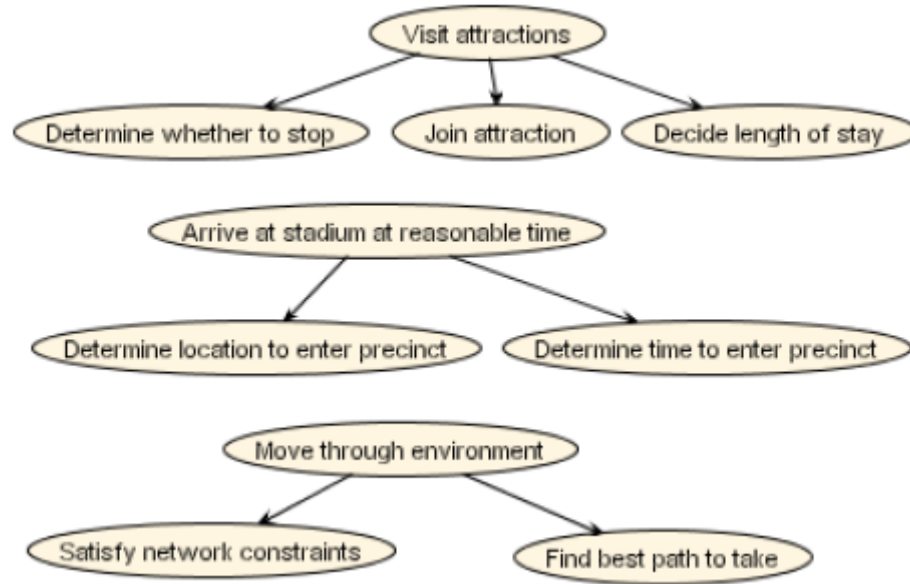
Visit attractions

Determine whether to stop

Join attraction

Decide length of stay

Arrive at stadium at reasonable time

Determine location to enter precinct

Determine time to enter precinct

Move through environment

Satisfy network constraints

Find best path to take